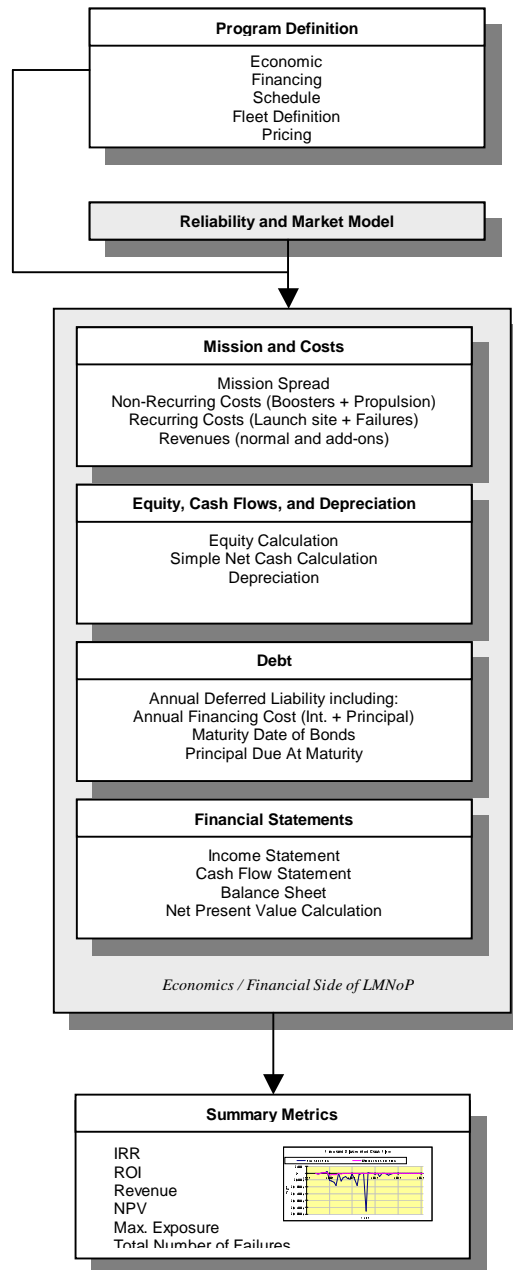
Program Definition

Economic
Financing
Schedule
Fleet Definition
Pricing

Reliability and Market Model

Mission and Costs

Mission Spread
Non-Recurring Costs (Boosters + Propulsion)
Recurring Costs (Launch site + Failures)
Revenues (normal and add-ons)

Equity, Cash Flows, and Depreciation

Equity Calculation
Simple Net Cash Calculation
Depreciation

Debt

Annual Deferred Liability including:
Annual Financing Cost (Int. + Principal)
Maturity Date of Bonds
Principal Due At Maturity

Financial Statements

Income Statement
Cash Flow Statement
Balance Sheet
Net Present Value Calculation

Economics / Financial Side of LMNoP

Summary Metrics

IRR
ROI
Revenue
NPV
Max. Exposure
Total Number of Failures

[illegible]